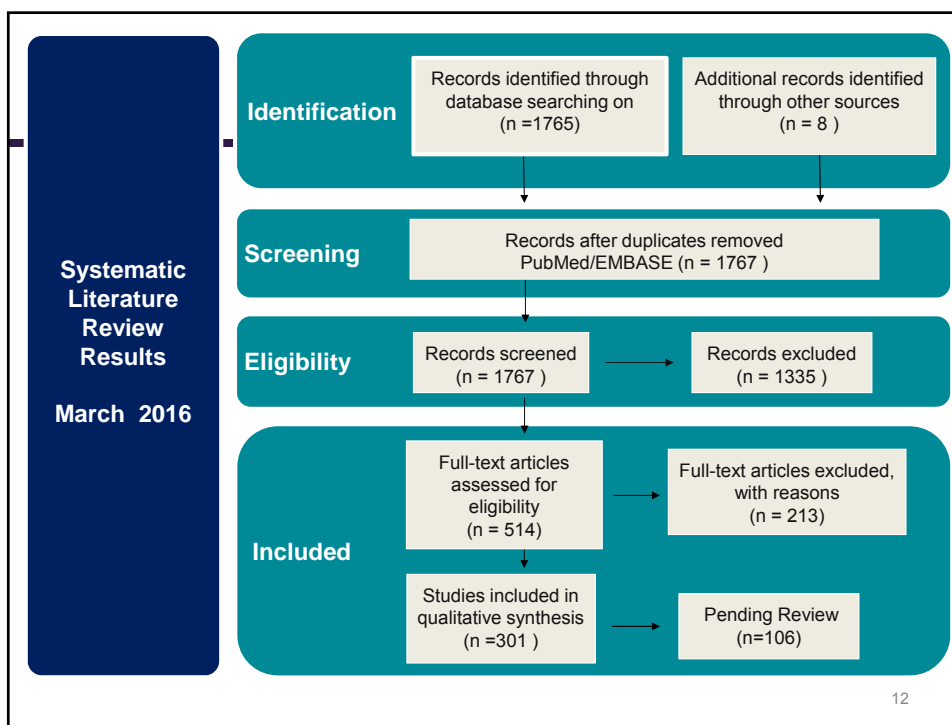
Systematic Literature Review Results

March 2016

Identification

Records identified through database searching on (n =1765)

Additional records identified through other sources (n = 8 )

Screening

Records after duplicates removed PubMed/EMBASE (n = 1767 )

Eligibility

Records screened (n = 1767 )

Records excluded (n = 1335 )

Included

Full-text articles assessed for eligibility (n = 514)

Full-text articles excluded, with reasons (n = 213)

Studies included in qualitative synthesis (n =301 )

Pending Review (n=106)

12